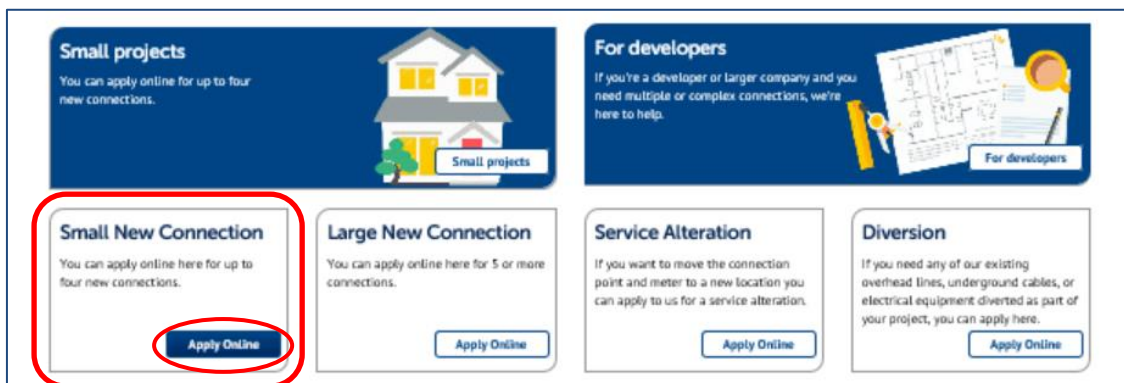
Small projects

You can apply online for up to four new connections.

Small projects

For developers

If you're a developer or larger company and you need multiple or complex connections, we're here to help.

For developers

Small New Connection

You can apply online here for up to four new connections.

Apply Online

Large New Connection

You can apply online here for 5 or more connections.

Apply Online

Service Alteration

If you want to move the connection point and meter to a new location you can apply to us for a service alteration.

Apply Online

Diversion

If you need any of our existing overhead lines, underground cables, or electrical equipment diverted as part of your project, you can apply here.

Apply Online